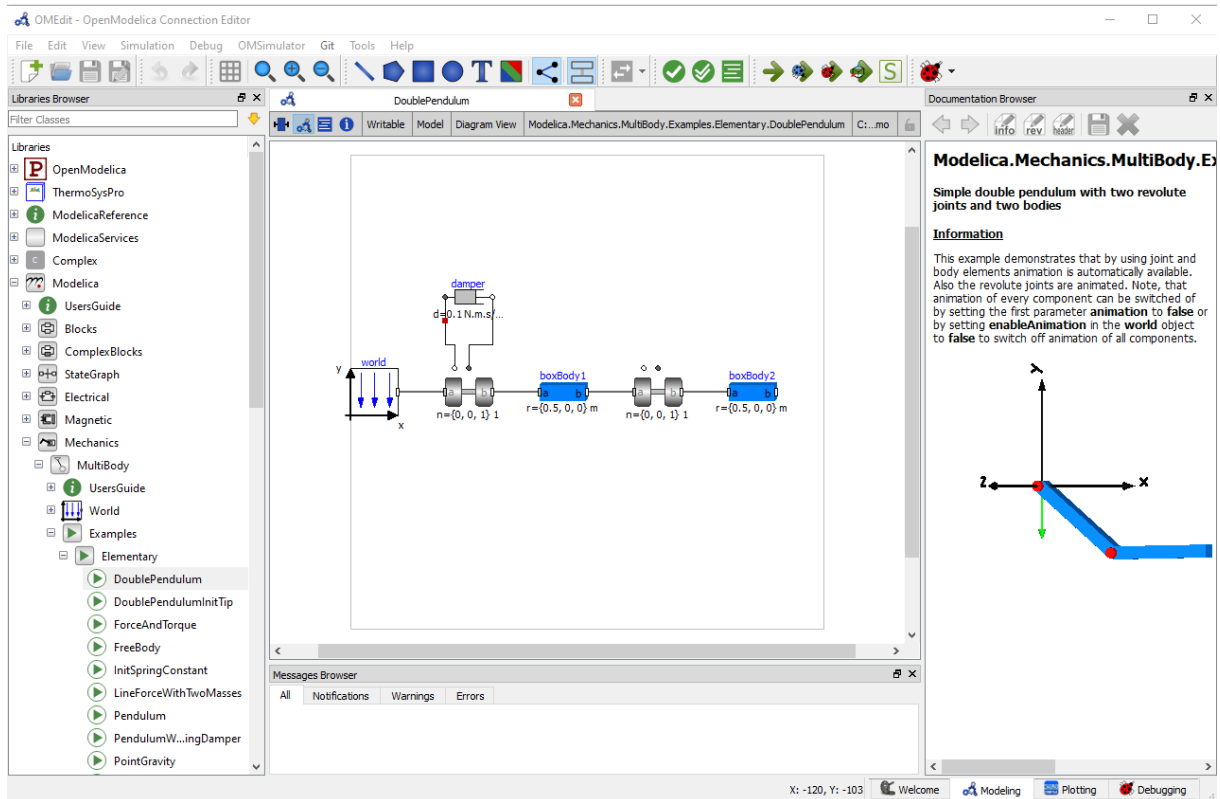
OMEdit - OpenModelica Connection Editor

File Edit View Simulation Debug OMSimulator Git Tools Help

Libraries Browser

Filter Classes

Libraries

OpenModelica
ThermoSysPro
ModelicaReference
ModelicaServices
Complex
Modelica
UsersGuide
Blocks
ComplexBlocks
StateGraph
Electrical
Magnetic
Mechanics
MultiBody
UsersGuide
World
Examples
Elementary
DoublePendulum
DoublePendulumInitTip
ForceAndTorque
FreeBody
InitSpringConstant
LineForceWithTwoMasses
Pendulum
PendulumW...ingDamper
PointGravity

DoublePendulum

Writable | Model | Diagram View | Modelica.Mechanics.MultiBody.Examples.Elementary.DoublePendulum | C:...mo

damper
d=0.1 N.m.s/...
world
y
x
a b
n={0, 0, 1} 1
boxBody1
a b
r={0.5, 0, 0} m
a b
n={0, 0, 1} 1
boxBody2
a b
r={0.5, 0, 0} m

Messages Browser

All | Notifications | Warnings | Errors

Documentation Browser

info rev header

Modelica.Mechanics.MultiBody.Ex

Simple double pendulum with two revolute joints and two bodies

Information

This example demonstrates that by using joint and body elements animation is automatically available. Also the revolute joints are animated. Note, that animation of every component can be switched of by setting the first parameter animation to false or by setting enableAnimation in the world object to false to switch off animation of all components.

z
x

X: -120, Y: -103 | Welcome | Modeling | Plotting | Debugging